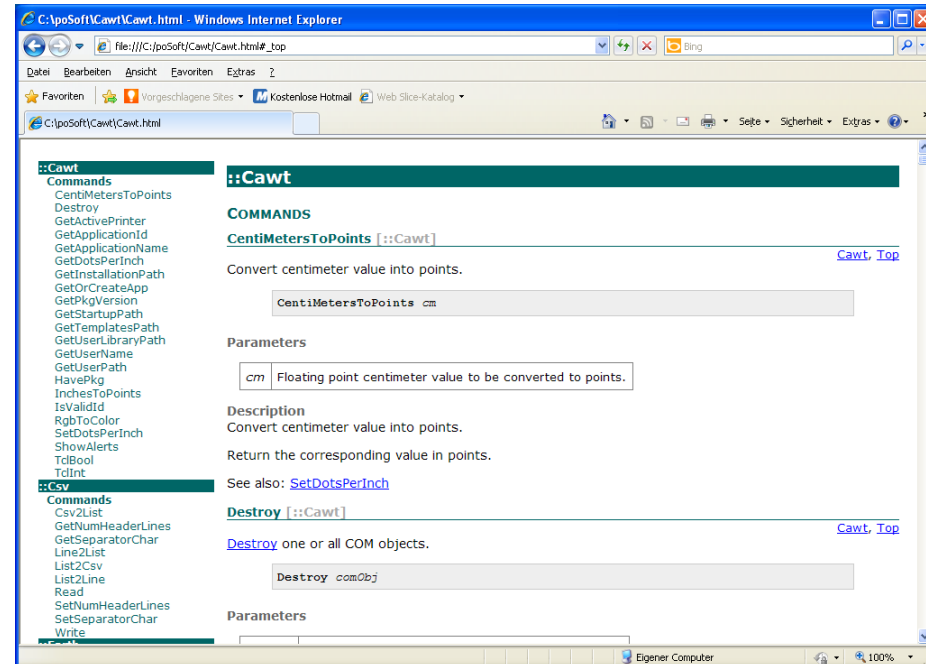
C:\poSoft\Cawt\Cawt.html - Windows Internet Explorer

file:///C:/poSoft/Cawt/Cawt.html#_top

Bing

Datei Bearbeiten Ansicht Favoriten Extras ?

Favoriten | Vorgeschlagene Sites ▾ Kostenlose Hotmail Web Slice-Katalog ▾

C:\poSoft\Cawt\Cawt.html

Seite ▾ Sicherheit ▾ Extras ▾

::Cawt
Commands
CentiMetersToPoints
Destroy
GetActivePrinter
GetApplicationId
GetApplicationName
GetDotsPerInch
GetInstallationPath
GetOrCreateApp
GetPkgVersion
GetStartupPath
GetTemplatesPath
GetUserLibraryPath
GetUserName
GetUserPath
HavePkg
InchesToPoints
IsValidId
RgbToColor
SetDotsPerInch
ShowAlerts
TclBool
TclInt
::Csv
Commands
Csv2List
GetNumHeaderLines
GetSeparatorChar
Line2List
List2Csv
List2Line
Read
SetNumHeaderLines
SetSeparatorChar
Write

::Cawt

COMMANDS

CentiMetersToPoints [::Cawt]

Cawt, Top

Convert centimeter value into points.

CentiMetersToPoints cm

Parameters

| cm | Floating point centimeter value to be converted to points. |
|---|---|

Description
Convert centimeter value into points.

Return the corresponding value in points.

See also: SetDotsPerInch

Destroy [::Cawt]

Cawt, Top

Destroy one or all COM objects.

Destroy comObj

Parameters

Eigener Computer 100%